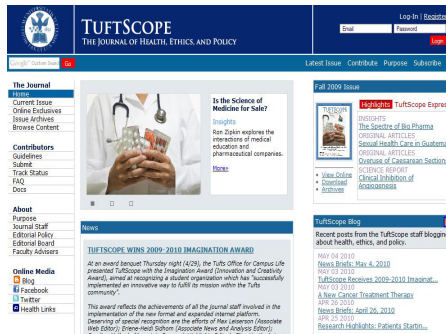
TuftScope
The Journal of Health, Ethics, and Policy

Log-In | Register
Email
Password
Login

Google Custom Search Go

Latest Issue Contribute Purpose Subscribe

The Journal
Home
Current Issue
Online Exclusives
Issue Archives
Browse Content

Contributors
Guidelines
Submit
Track Status
FAQ
Docs

About
Purpose
Journal Staff
Editorial Policy
Editorial Board
Faculty Advisers

Online Media
Blog
Facebook
Twitter
Health Links

Is the Science of Medicine for Sale?

Insights

Ron Zipkin explores the interactions of medical education and pharmaceutical companies.

More»

News

TUFTSCOPE WINS 2009-2010 IMAGINATION AWARD

At an award banquet Thursday night (4/29), the Tufts Office for Campus Life presented TuftScope with the Imagination Award (Innovation and Creativity Award), aimed at recognizing a student organization which has "successfully implemented an innovative way to fulfill its mission within the Tufts community".

This award reflects the achievements of all the journal staff involved in the implementation of the new format and expanded internet platform. Deserving of special recognition are the efforts of Max Leiserson (Associate Web Editor); Eriene-Heidi Sidhom (Associate News and Analysis Editor);

Fall 2009 Issue

Highlights TuftScope Expre

INSIGHTS
The Spectre of Big Pharma
ORIGINAL ARTICLES
Sexual Health Care in Guatema
ORIGINAL ARTICLES
Overuse of Caesarean Section
SCIENCE REPORT
Clinical Inhibition of Angiogenesis

View Online
Download
Archives

TuftScope Blog

Recent posts from the TuftScope staff blogging about health, ethics, and policy.

MAY 04 2010
News Briefs: May 4, 2010
MAY 03 2010
TuftScope Receives 2009-2010 Imaginat...
MAY 03 2010
A New Cancer Treatment Therapy
APR 26 2010
News Briefs: April 26, 2010
APR 25 2010
Research Highlights: Patients Startin...